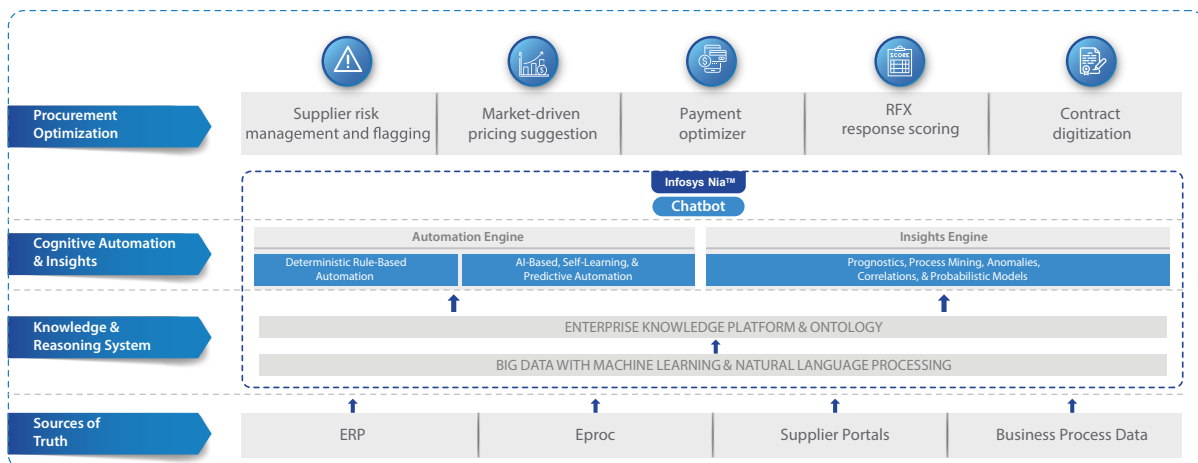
Procurement Optimization

Supplier risk management and flagging

Market-driven pricing suggestion

Payment optimizer

SCORE

RFX response scoring

Contract digitization

Infosys Nia™

Chatbot

Cognitive Automation & Insights

Automation Engine

Deterministic Rule-Based Automation

AI-Based, Self-Learning, & Predictive Automation

Insights Engine

Prognostics, Process Mining, Anomalies, Correlations, & Probabilistic Models

Knowledge & Reasoning System

ENTERPRISE KNOWLEDGE PLATFORM & ONTOLOGY

BIG DATA WITH MACHINE LEARNING & NATURAL LANGUAGE PROCESSING

Sources of Truth

ERP

Eproc

Supplier Portals

Business Process Data